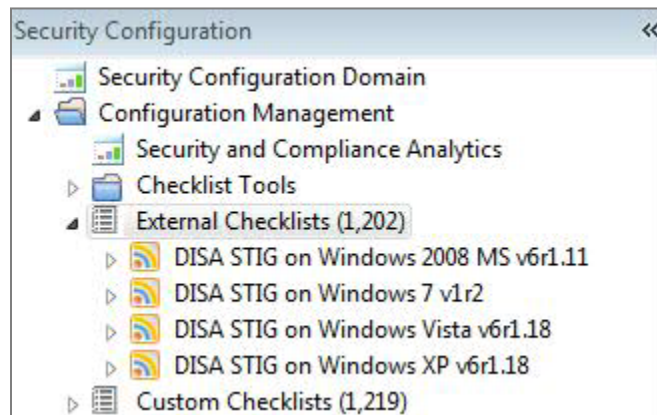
Security Configuration «

Security Configuration Domain
Configuration Management
Security and Compliance Analytics
Checklist Tools
External Checklists (1,202)
DISA STIG on Windows 2008 MS v6r1.11
DISA STIG on Windows 7 v1r2
DISA STIG on Windows Vista v6r1.18
DISA STIG on Windows XP v6r1.18
Custom Checklists (1,219)